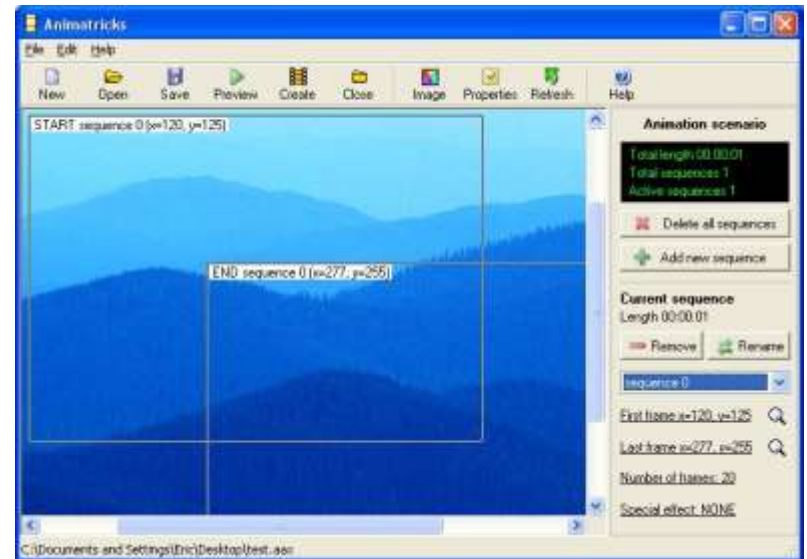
Animatricks

File Edit Help

New Open Save Preview Create Close Image Properties Refresh Help

START sequence 0 (x=120, y=125)

END sequence 0 (x=277, y=255)

Animation scenario

Total length 00:00:01
Total sequences 1
Active sequences 1

Delete all sequences

Add new sequence

Current sequence
Length 00:00:01

Remove Rename

sequence 0

First frame x=120, y=125

Last frame x=277, y=255

Number of frames: 20

Special effect: NONE

C:\Documents and Settings\Eric\Desktop\test.aax